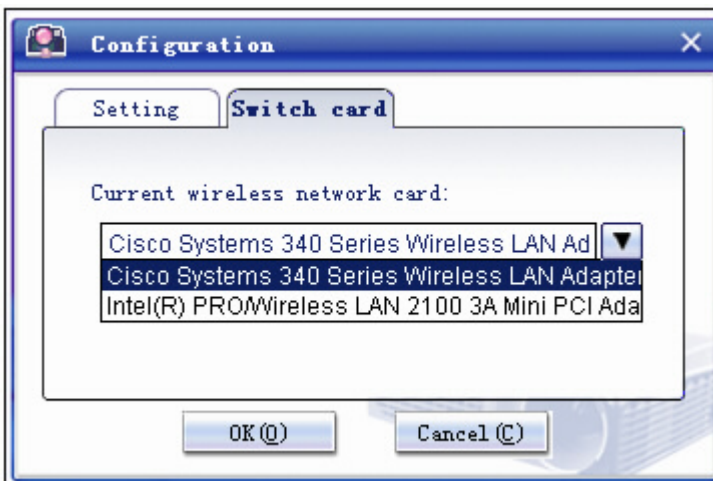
Configuration

Setting

Switch card

Current wireless network card:

Cisco Systems 340 Series Wireless LAN Ad

Cisco Systems 340 Series Wireless LAN Adapter

Intel(R) PRO/Wireless LAN 2100 3A Mini PCI Ada

OK(O)

Cancel(C)